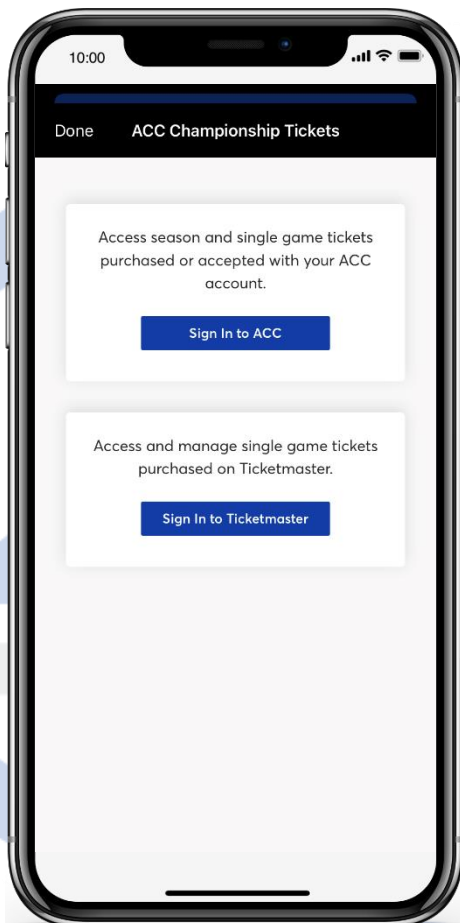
10:00

Done ACC Championship Tickets

Access season and single game tickets purchased or accepted with your ACC account.

Sign In to ACC

Access and manage single game tickets purchased on Ticketmaster.

Sign In to Ticketmaster